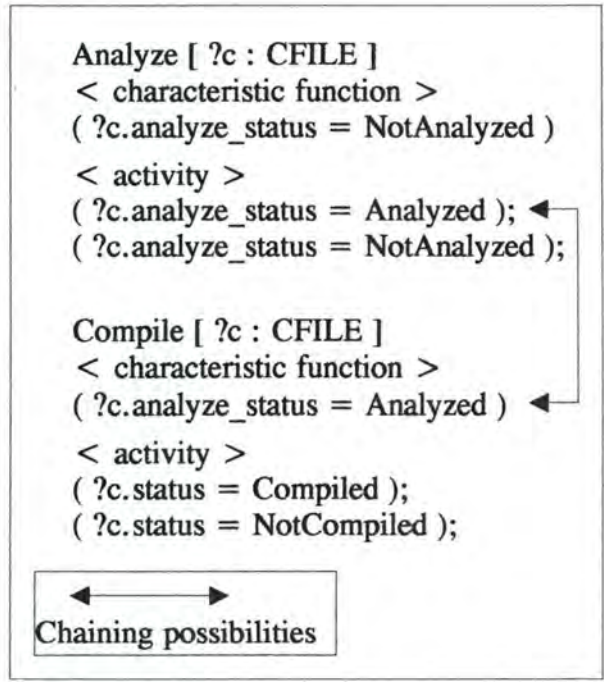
Analyze [ ?c : CFILE ]
< characteristic function >
( ?c.analyze_status = NotAnalyzed )

< activity >
( ?c.analyze_status = Analyzed );
( ?c.analyze_status = NotAnalyzed );

Compile [ ?c : CFILE ]
< characteristic function >
( ?c.analyze_status = Analyzed )

< activity >
( ?c.status = Compiled );
( ?c.status = NotCompiled );

Chaining possibilities